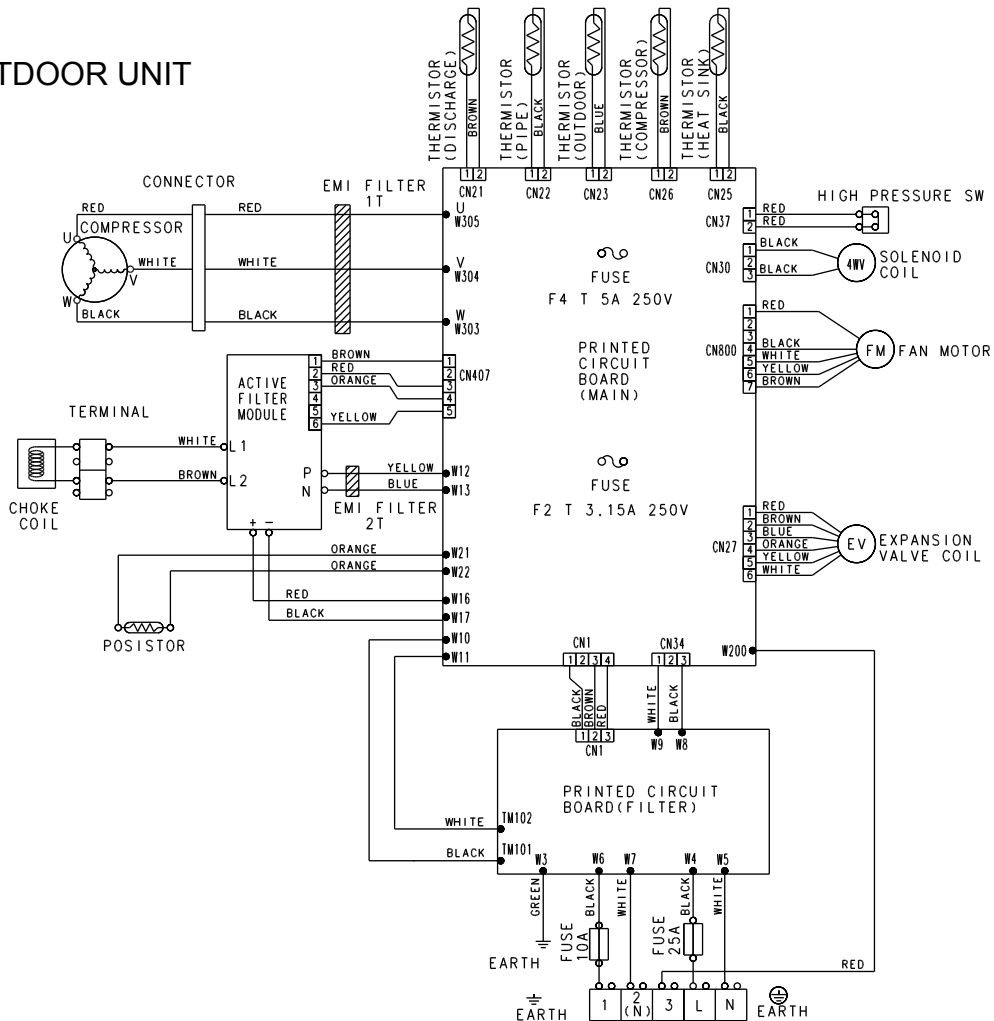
TDOOR UNIT

THERMISTOR (DISCHARGE) BROWN
THERMISTOR (PIPE) BLACK
THERMISTOR (OUTDOOR) BLUE
THERMISTOR (COMPRESSOR) BROWN
THERMISTOR (HEAT SINK) BLACK

1 2 CN21
1 2 CN22
1 2 CN23
1 2 CN26
1 2 CN25

CONNECTOR
EMI FILTER 1T
RED
COMPRESSOR
U
V
W
WHITE
BLACK
RED
WHITE
BLACK
U W305
V W304
W W303

HIGH PRESSURE SW
CN37 1 2 RED RED
CN30 1 2 BLACK BLACK 4WV SOLENOID COIL

FUSE
F4 T 5A 250V

PRINTED CIRCUIT BOARD (MAIN)

CN800 1 2 3 4 5 6 7 RED BLACK WHITE YELLOW BROWN FM FAN MOTOR

ACTIVE FILTER MODULE
1 2 3 4 5 6
BROWN
RED
ORANGE
YELLOW
1 2 3 4 5 CN407

TERMINAL
WHITE L 1
BROWN L 2
CHOKE COIL
P
N
YELLOW W12
BLUE W13
EMI FILTER 2T
+ −

FUSE
F2 T 3.15A 250V

CN27 1 2 3 4 5 6 RED BROWN BLUE ORANGE YELLOW WHITE EV EXPANSION VALVE COIL

ORANGE W21
ORANGE W22
RED W16
BLACK W17
POSISTOR
W10
W11

CN1 1 2 3 4
CN34 1 2 3
W200

BLACK BROWN RED
1 2 3
CN1
WHITE BLACK
W9 W8

PRINTED CIRCUIT BOARD(FILTER)

WHITE TM102
BLACK TM101
W3 W6 W7 W4 W5
GREEN BLACK WHITE BLACK WHITE
FUSE 10A
FUSE 25A
EARTH
RED

EARTH
1 2 (N) 3 L N
EARTH